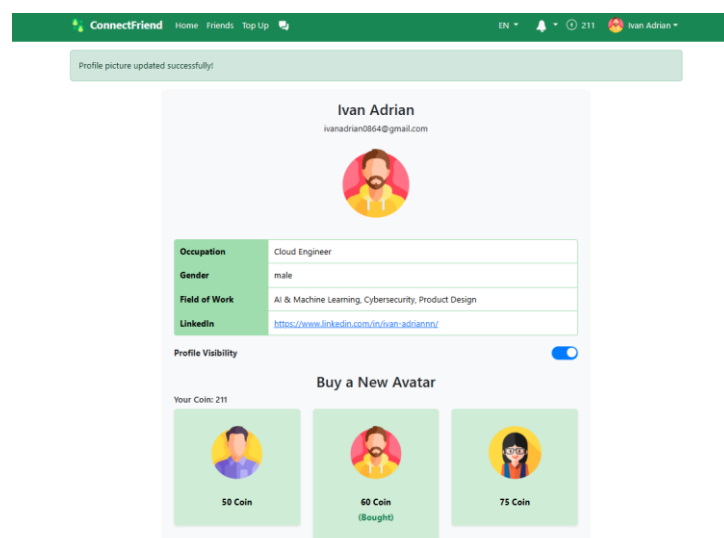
ConnectFriend Home Friends Top Up EN 211 Ivan Adrian

Profile picture updated successfully!

Ivan Adrian

ivanadrian0864@gmail.com

| Occupation | Cloud Engineer |
|---|---|
| Gender | male |
| Field of Work | AI & Machine Learning, Cybersecurity, Product Design |
| LinkedIn | https://www.linkedin.com/in/ivan-adriannn/ |

Profile Visibility

Buy a New Avatar

Your Coin: 211

50 Coin

60 Coin
(Bought)

75 Coin